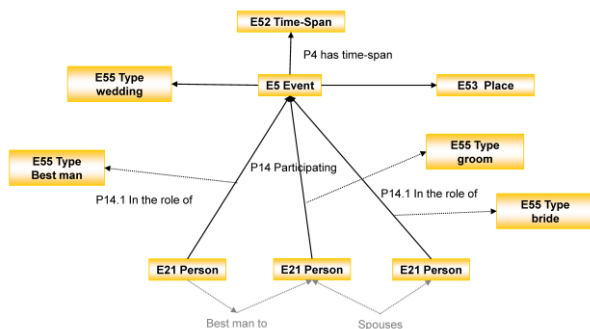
E52 Time-Span

P4 has time-span

E55 Type
wedding

E5 Event

E53 Place

E55 Type
Best man

P14 Participating

E55 Type
groom

P14.1 In the role of

P14.1 In the role of

E55 Type
bride

E21 Person

E21 Person

E21 Person

Best man to

Spouses